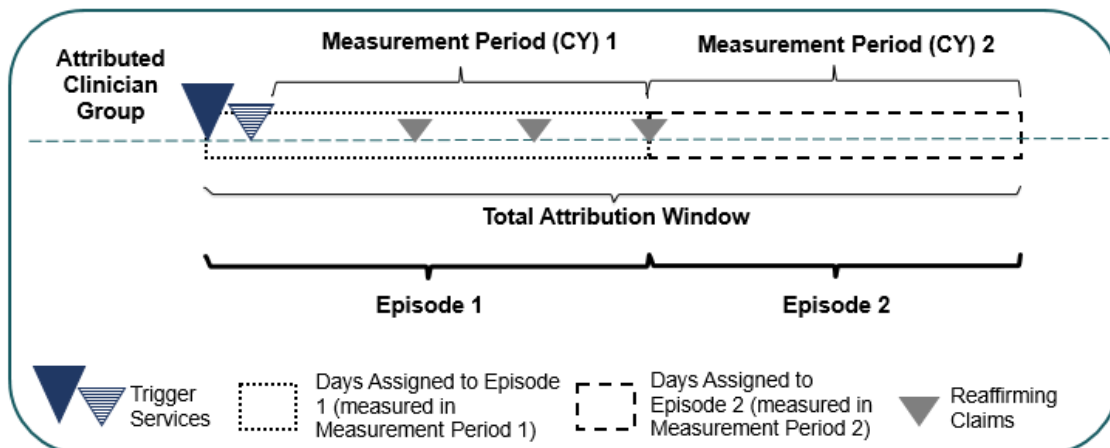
Attributed Clinician Group

Measurement Period (CY) 1

Measurement Period (CY) 2

Total Attribution Window

Episode 1

Episode 2

Trigger Services

Days Assigned to Episode 1 (measured in Measurement Period 1)

Days Assigned to Episode 2 (measured in Measurement Period 2)

Reaffirming Claims